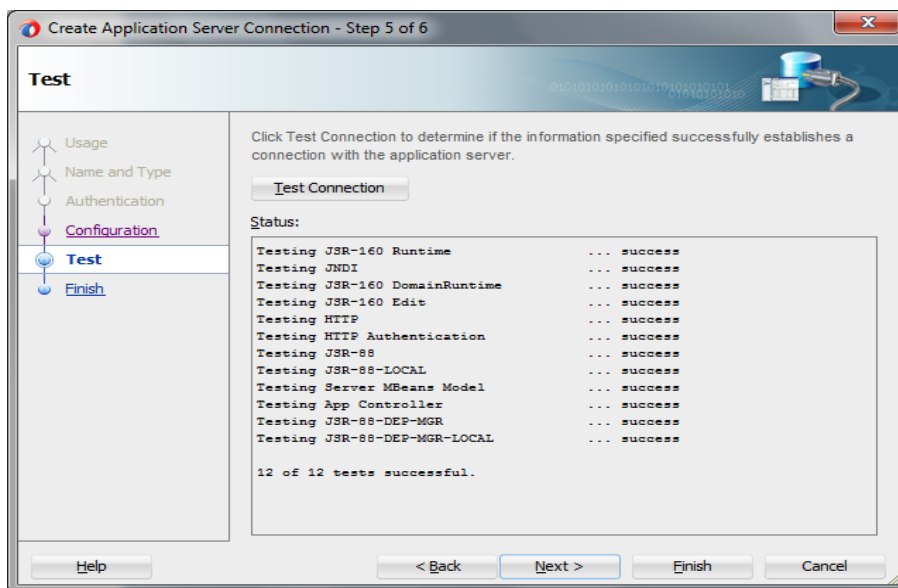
Create Application Server Connection - Step 5 of 6

Test

Usage
Name and Type
Authentication
Configuration
Test
Finish

Click Test Connection to determine if the information specified successfully establishes a connection with the application server.

Test Connection

Status:

Testing JSR-160 Runtime ... success
Testing JNDI ... success
Testing JSR-160 DomainRuntime ... success
Testing JSR-160 Edit ... success
Testing HTTP ... success
Testing HTTP Authentication ... success
Testing JSR-88 ... success
Testing JSR-88-LOCAL ... success
Testing Server MBeans Model ... success
Testing App Controller ... success
Testing JSR-88-DEP-MGR ... success
Testing JSR-88-DEP-MGR-LOCAL ... success

12 of 12 tests successful.

Help
< Back
Next >
Finish
Cancel